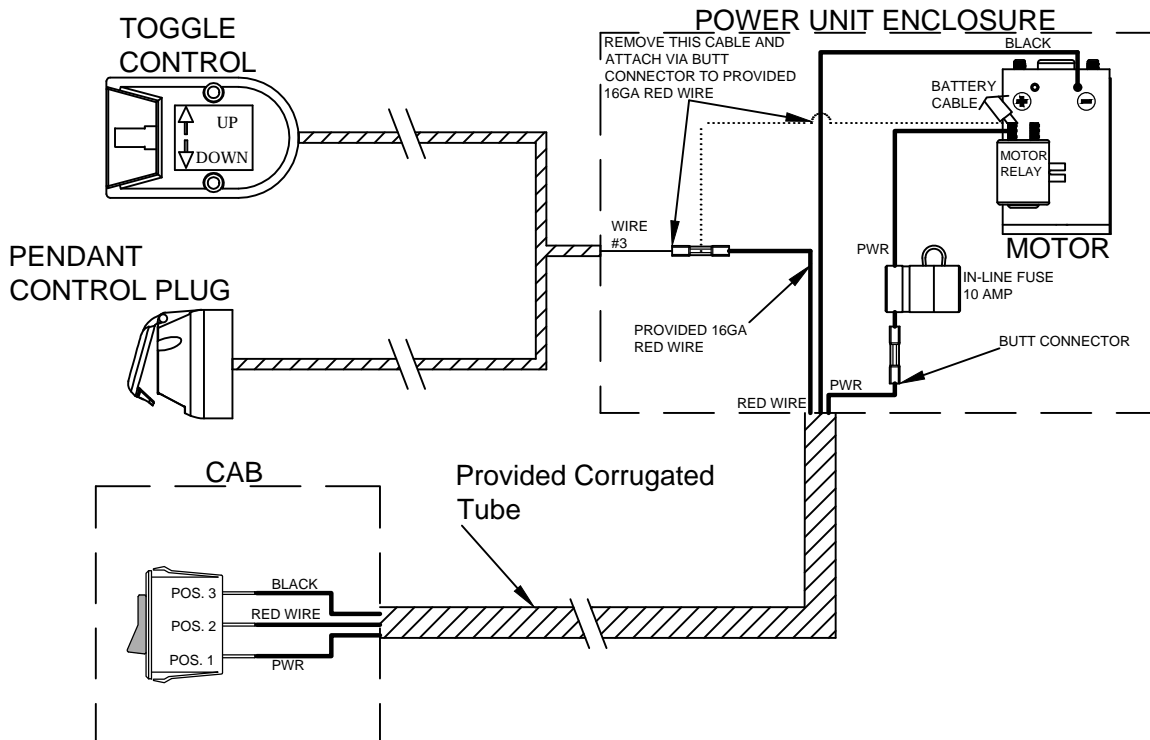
TOGGLE CONTROL

UP

DOWN

PENDANT CONTROL PLUG

POWER UNIT ENCLOSURE

REMOVE THIS CABLE AND ATTACH VIA BUTT CONNECTOR TO PROVIDED 16GA RED WIRE

BLACK

BATTERY CABLE

MOTOR RELAY

MOTOR

WIRE #3

PWR

IN-LINE FUSE 10 AMP

PROVIDED 16GA RED WIRE

BUTT CONNECTOR

PWR

RED WIRE

CAB

Provided Corrugated Tube

POS. 3

BLACK

POS. 2

RED WIRE

POS. 1

PWR